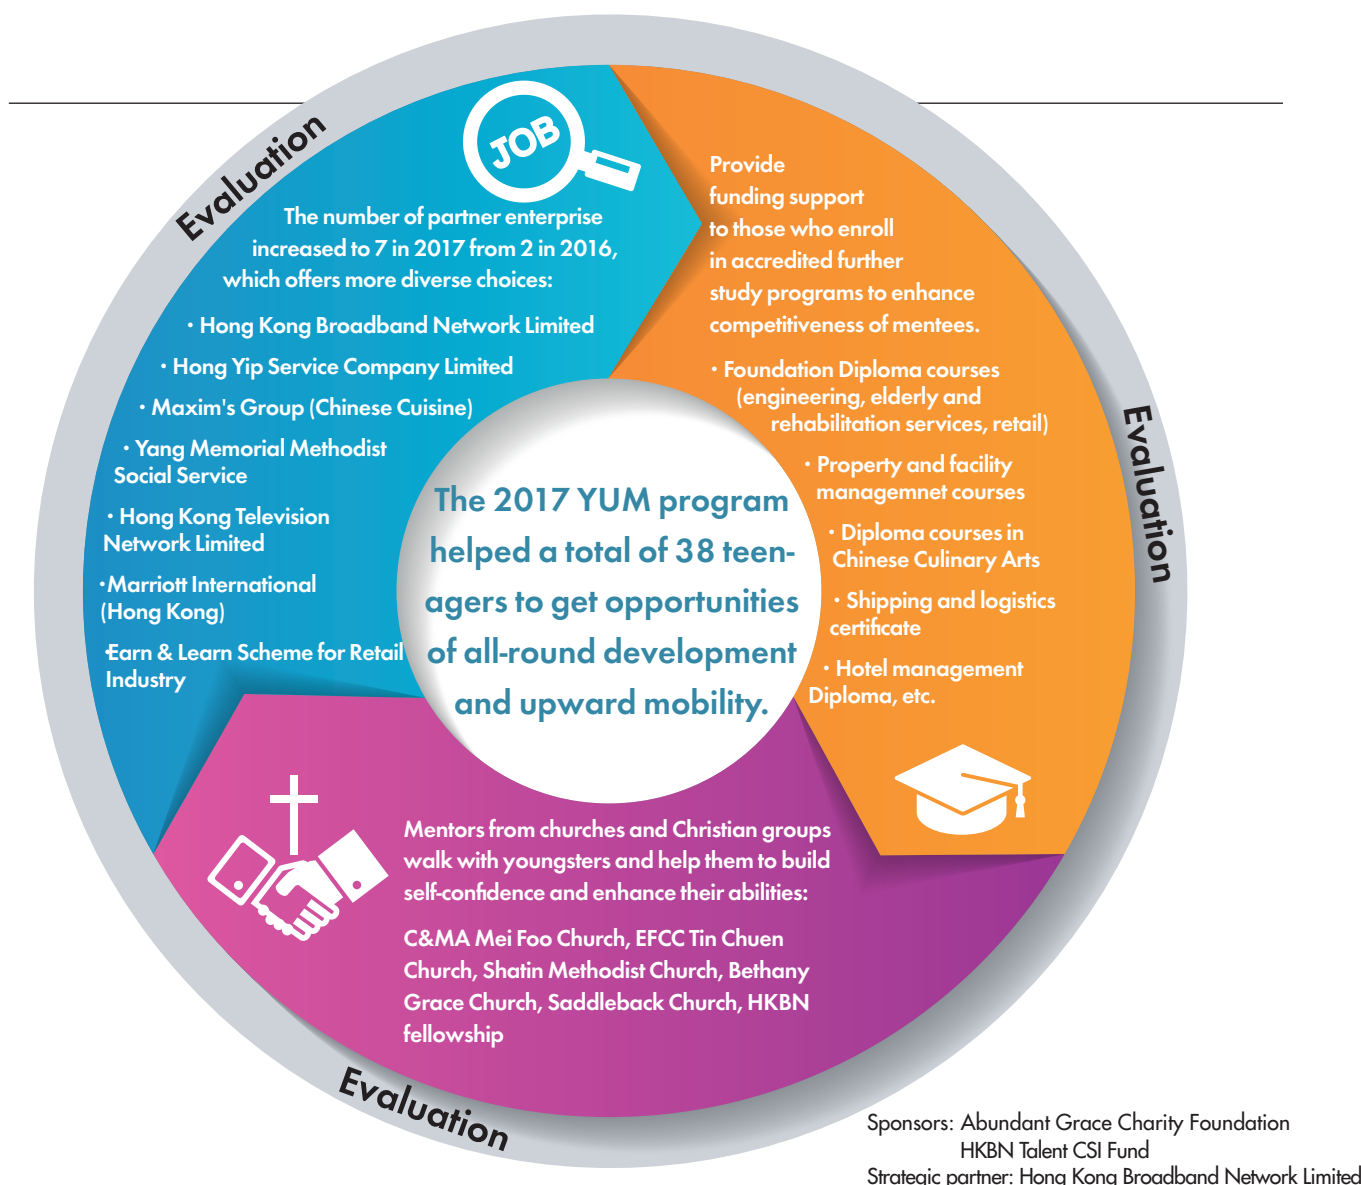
Evaluation

JOB

The number of partner enterprise increased to 7 in 2017 from 2 in 2016, which offers more diverse choices:

• Hong Kong Broadband Network Limited
• Hong Yip Service Company Limited
• Maxim's Group (Chinese Cuisine)
• Yang Memorial Methodist Social Service
• Hong Kong Television Network Limited
•Marriott International (Hong Kong)
Earn & Learn Scheme for Retail Industry

Provide funding support to those who enroll in accredited further study programs to enhance competitiveness of mentees.

• Foundation Diploma courses (engineering, elderly and rehabilitation services, retail)
• Property and facility managemnet courses
• Diploma courses in Chinese Culinary Arts
• Shipping and logistics certificate
• Hotel management Diploma, etc.

Evaluation

The 2017 YUM program helped a total of 38 teenagers to get opportunities of all-round development and upward mobility.

Mentors from churches and Christian groups walk with youngsters and help them to build self-confidence and enhance their abilities:

C&MA Mei Foo Church, EFCC Tin Chuen Church, Shatin Methodist Church, Bethany Grace Church, Saddleback Church, HKBN fellowship

Evaluation

Sponsors: Abundant Grace Charity Foundation
HKBN Talent CSI Fund
Strategic partner: Hong Kong Broadband Network Limited